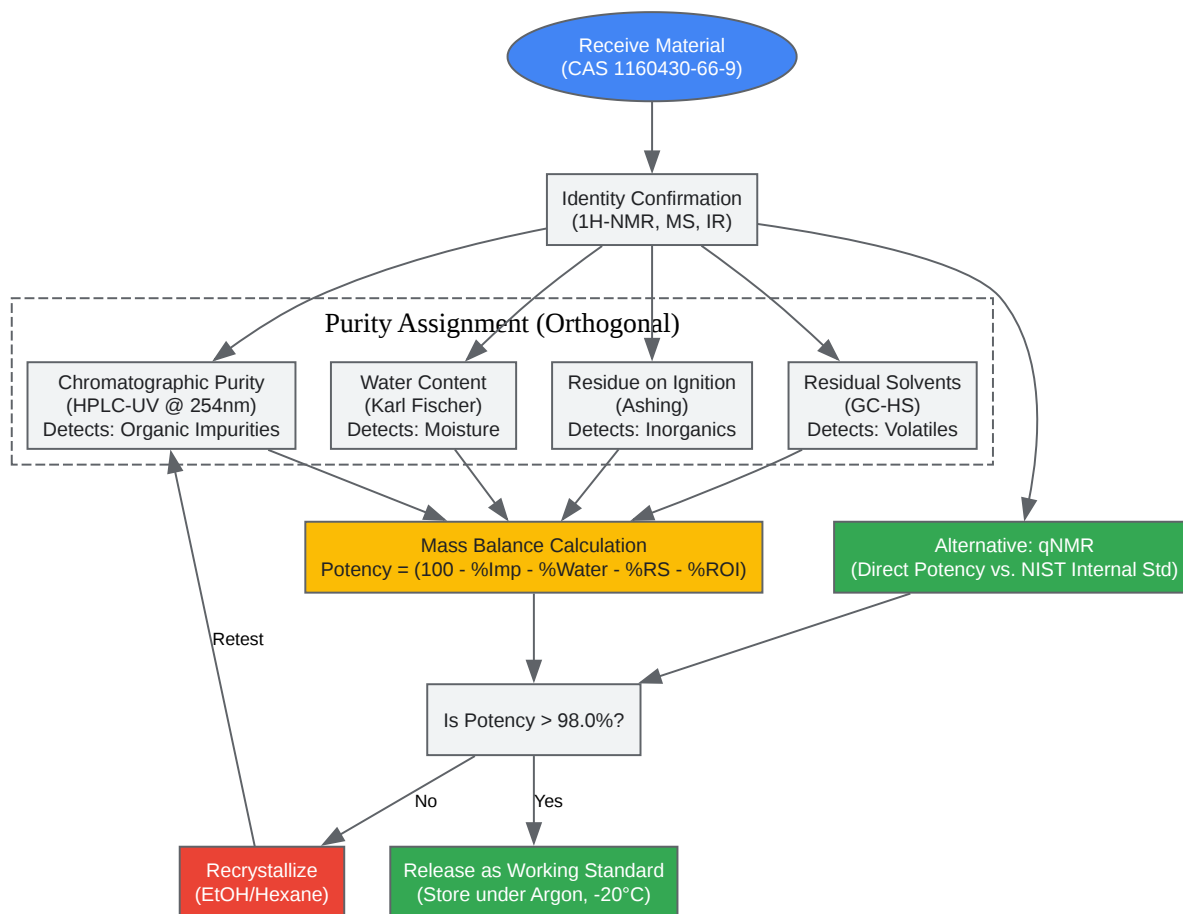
Receive Material
(CAS 1160430-66-9)

Identity Confirmation
(1H-NMR, MS, IR)

Purity Assignment (Orthogonal)

Chromatographic Purity
(HPLC-UV @ 254nm)
Detects: Organic Impurities

Water Content
(Karl Fischer)
Detects: Moisture

Residue on Ignition
(Ashing)
Detects: Inorganics

Residual Solvents
(GC-HS)
Detects: Volatiles

Mass Balance Calculation
Potency = (100 - %Imp - %Water - %RS - %ROI)

Alternative: qNMR
(Direct Potency vs. NIST Internal Std)

Retest

Is Potency > 98.0%?

No

Yes

Recrystallize
(EtOH/Hexane)

Release as Working Standard
(Store under Argon, -20°C)